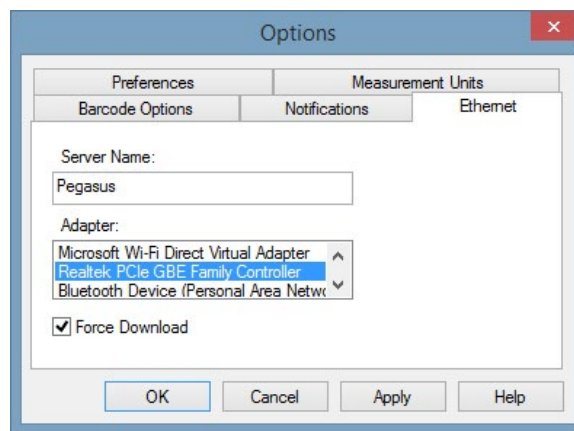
Options

Preferences
Measurement Units
Barcode Options
Notifications
Ethernet

Server Name:
Pegasus

Adapter:
Microsoft Wi-Fi Direct Virtual Adapter
Realtek PCIe GBE Family Controller
Bluetooth Device (Personal Area Netw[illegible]

Force Download

OK
Cancel
Apply
Help